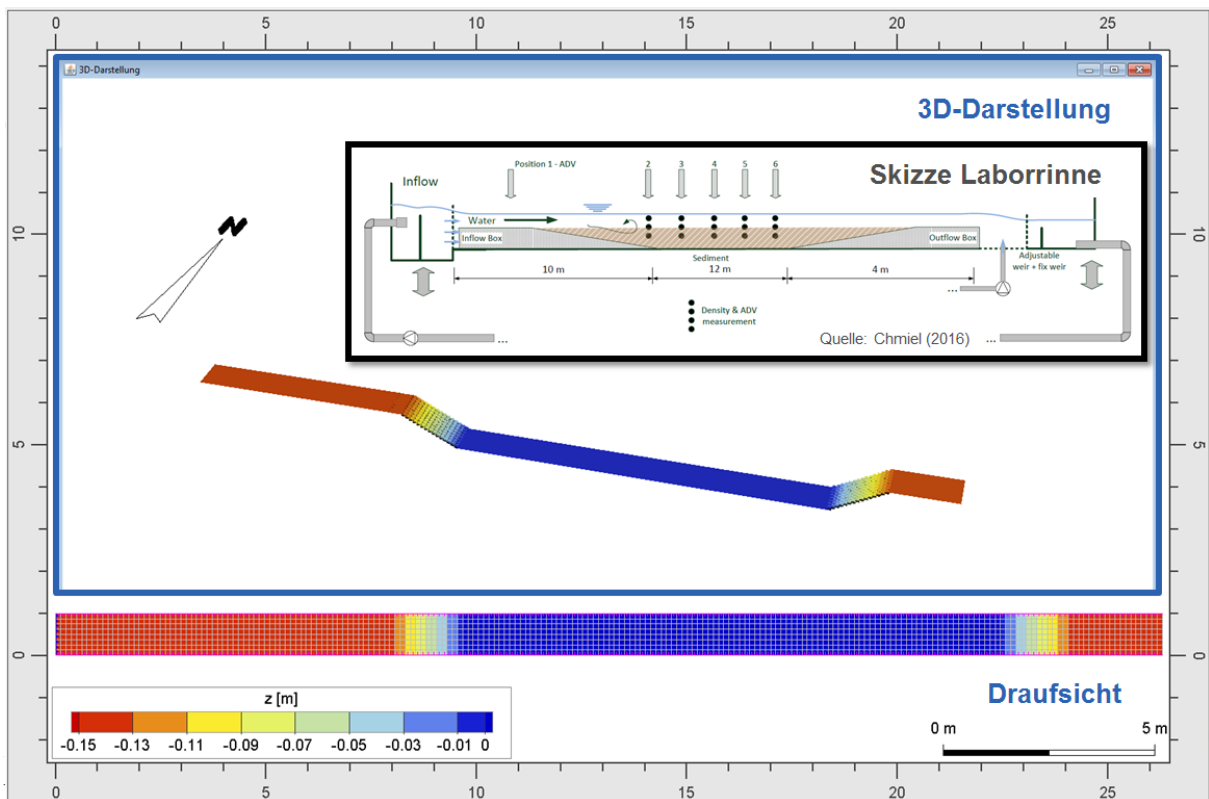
0 5 10 15 20 25

3D-Darstellung

3D-Darstellung

Skizze Laborrinne

Position 1 - ADV

2 3 4 5 6

Inflow

Water

Inflow Box

Sediment

Outflow Box

Adjustable weir + fix weir

10 m

12 m

4 m

Density & ADV measurement

Quelle: Chmiel (2016)

N

10

5

0

10

5

0

Draufsicht

z [m]

-0.15 -0.13 -0.11 -0.09 -0.07 -0.05 -0.03 -0.01 0

0 m

5 m

0 5 10 15 20 25